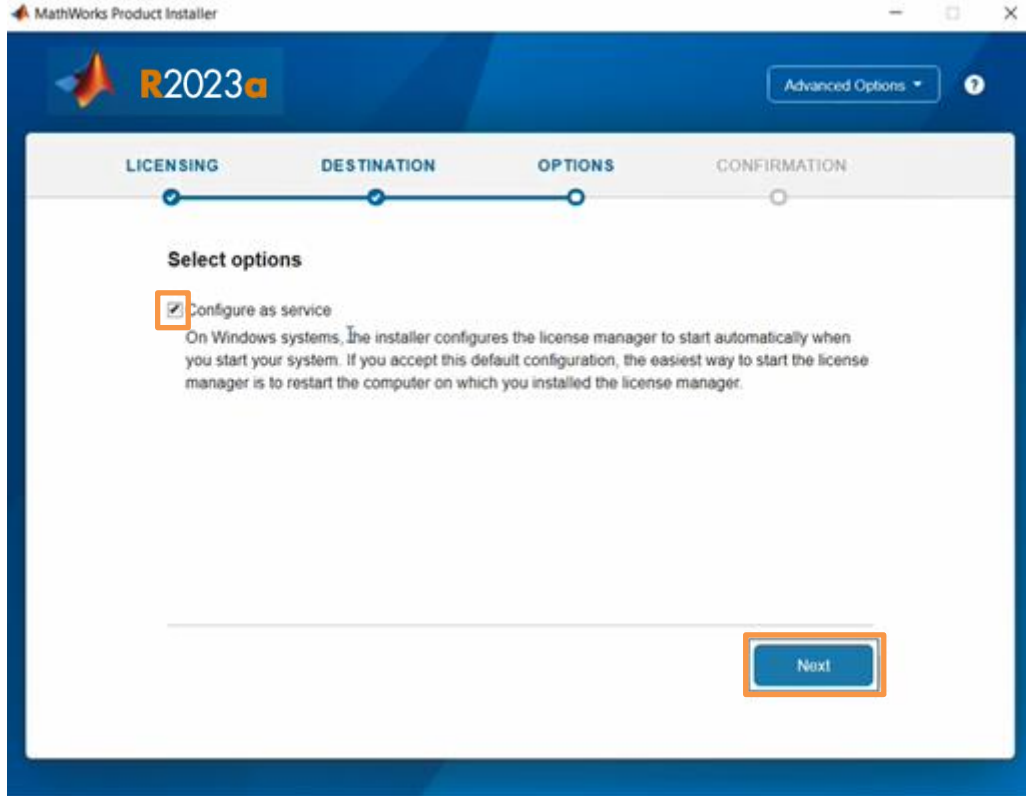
MathWorks Product Installer

R2023a

Advanced Options ▾

?

LICENSING DESTINATION OPTIONS CONFIRMATION

Select options

Configure as service

On Windows systems, the installer configures the license manager to start automatically when you start your system. If you accept this default configuration, the easiest way to start the license manager is to restart the computer on which you installed the license manager.

Next